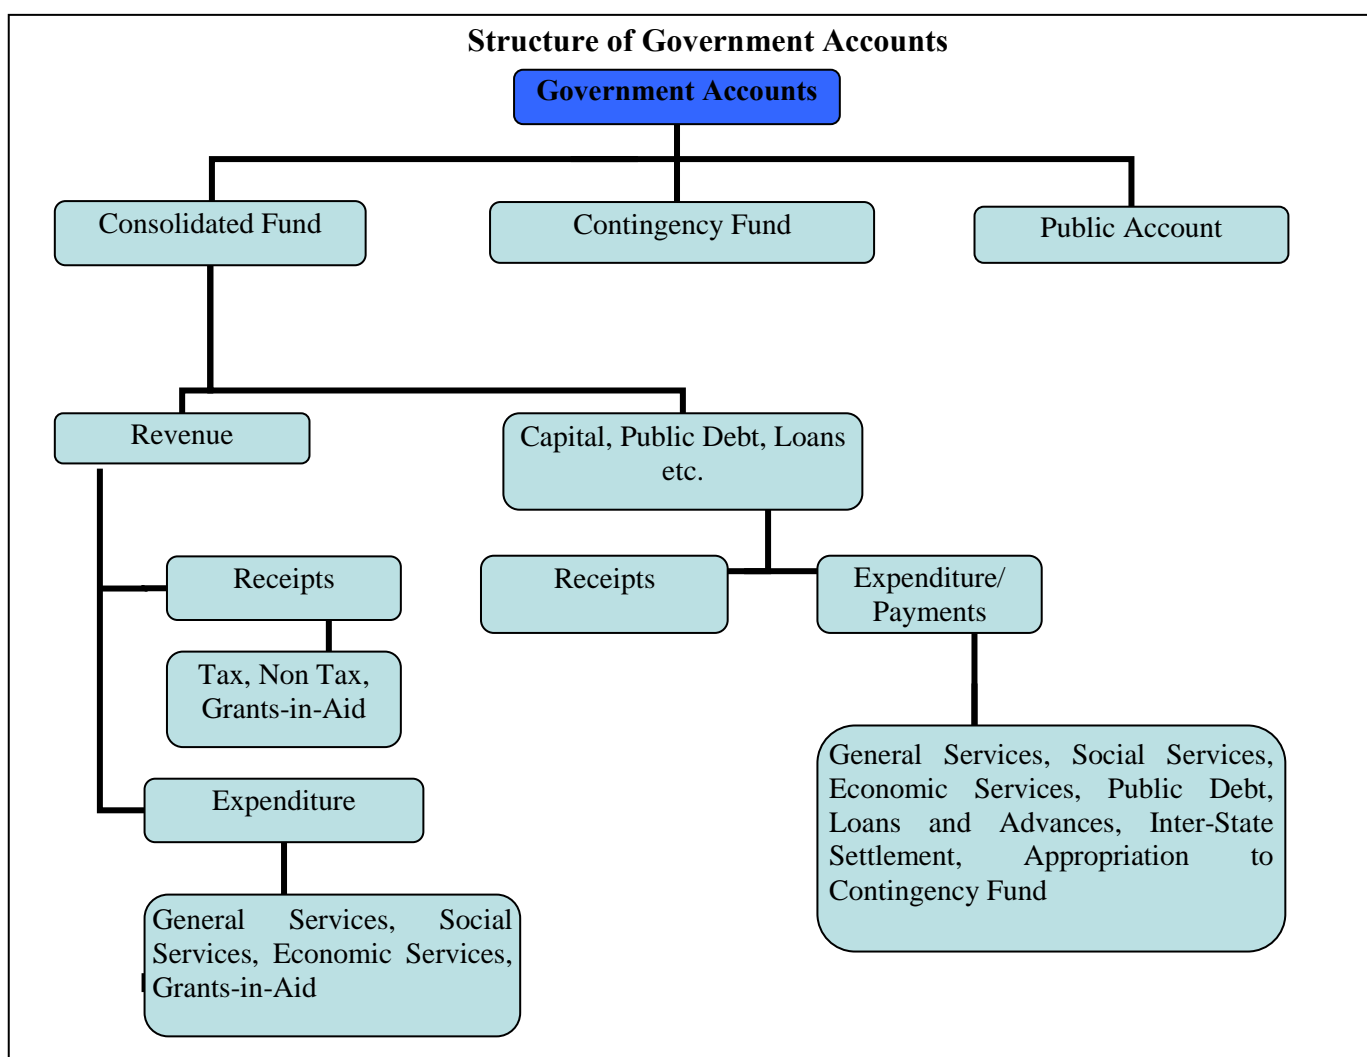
Structure of Government Accounts

Government Accounts

Consolidated Fund

Contingency Fund

Public Account

Revenue

Capital, Public Debt, Loans etc.

Receipts

Tax, Non Tax, Grants-in-Aid

Expenditure

General Services, Social Services, Economic Services, Grants-in-Aid

Receipts

Expenditure/ Payments

General Services, Social Services, Economic Services, Public Debt, Loans and Advances, Inter-State Settlement, Appropriation to Contingency Fund